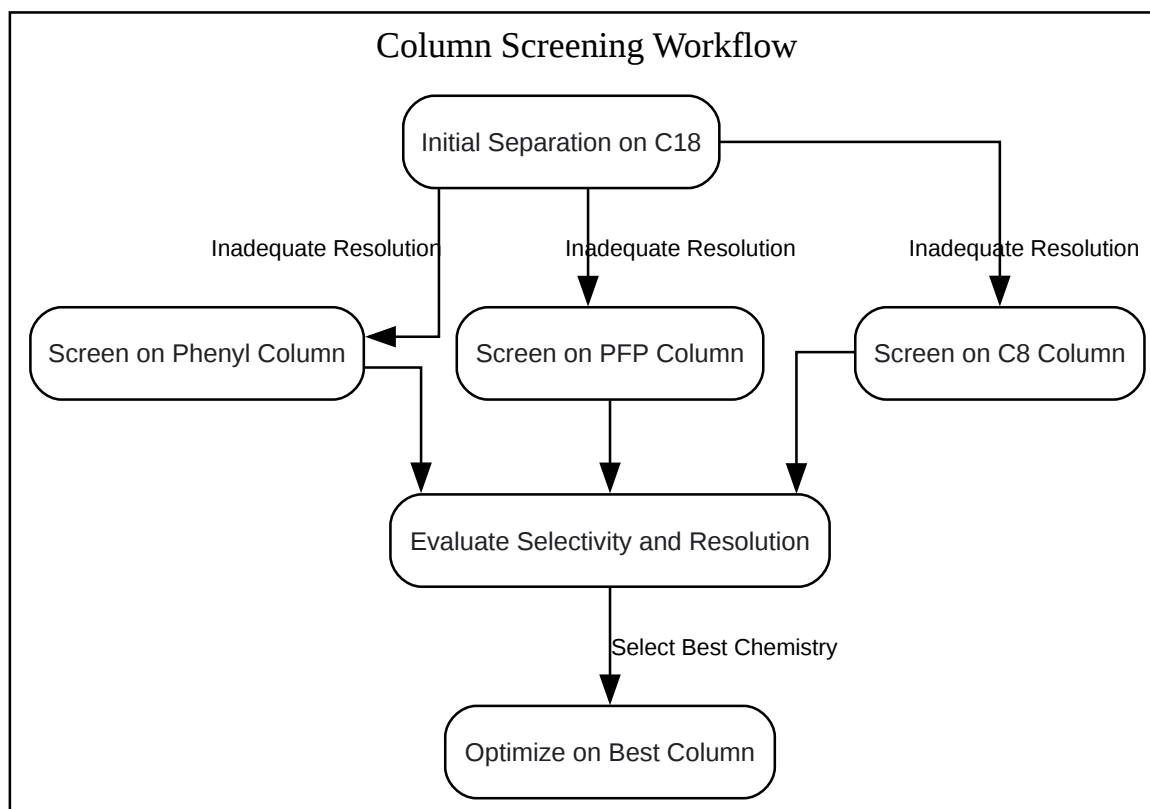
Column Screening Workflow

Initial Separation on C18

Inadequate Resolution

Inadequate Resolution

Inadequate Resolution

Screen on Phenyl Column

Screen on PFP Column

Screen on C8 Column

Evaluate Selectivity and Resolution

Select Best Chemistry

Optimize on Best Column